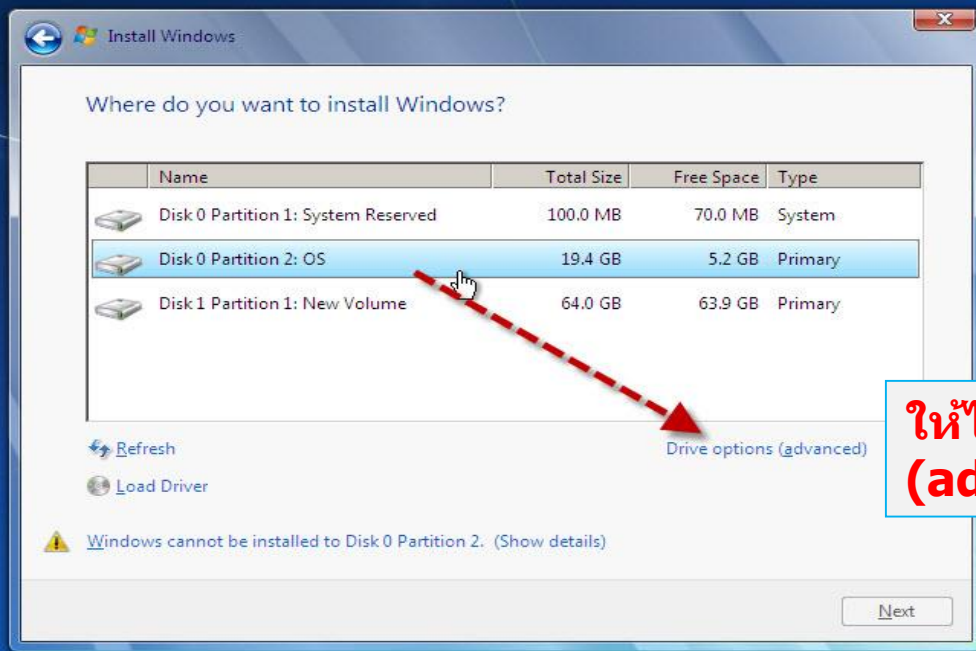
Install Windows

Where do you want to install Windows?

| | Name | Total Size | Free Space | Type |
|---|---|---|---|---|
| | Disk 0 Partition 1: System Reserved | 100.0 MB | 70.0 MB | System |
| | Disk 0 Partition 2: OS | 19.4 GB | 5.2 GB | Primary |
| | Disk 1 Partition 1: New Volume | 64.0 GB | 63.9 GB | Primary |

Refresh

Drive options (advanced)

Load Driver

Windows cannot be installed to Disk 0 Partition 2. (Show details)

Next

ให้ไ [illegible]
(ad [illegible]